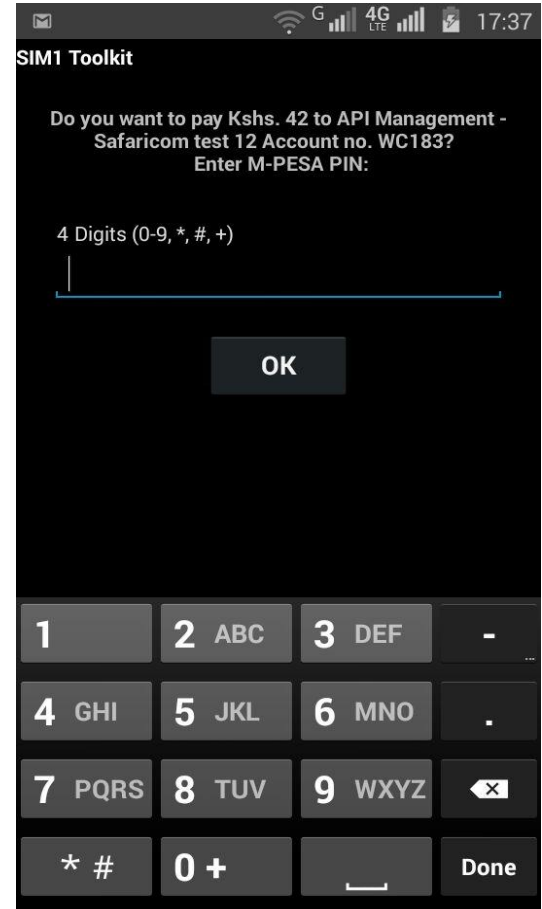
G 4G LTE 17:37

SIM1 Toolkit

Do you want to pay Kshs. 42 to API Management - Safaricom test 12 Account no. WC183?
Enter M-PESA PIN:

4 Digits (0-9, *, #, +)

OK

1
2 ABC
3 DEF
-
4 GHI
5 JKL
6 MNO
.
7 PQRS
8 TUV
9 WXYZ
* #
0 +
Done